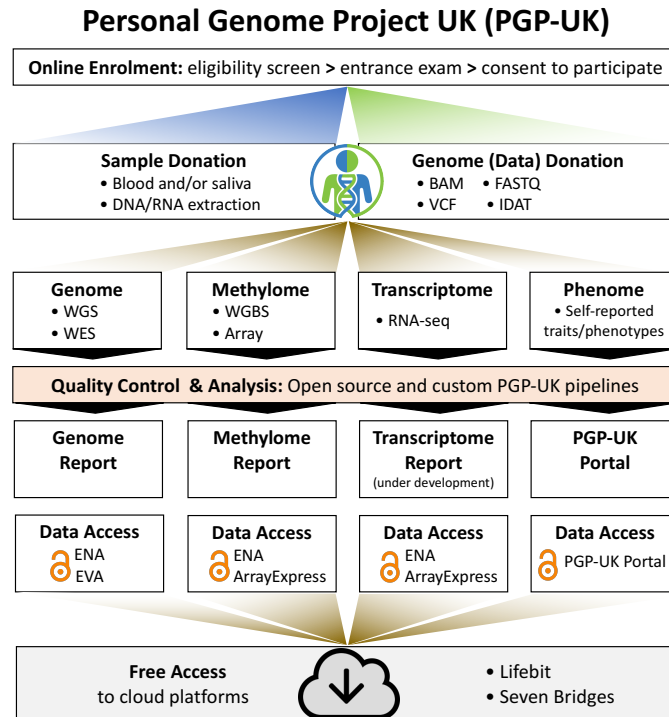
Personal Genome Project UK (PGP-UK)

Online Enrolment: eligibility screen > entrance exam > consent to participate

Sample Donation
• Blood and/or saliva
• DNA/RNA extraction

Genome (Data) Donation
• BAM • FASTQ
• VCF • IDAT

Genome
• WGS
• WES

Methylome
• WGBS
• Array

Transcriptome
• RNA-seq

Phenome
• Self-reported traits/phenotypes

Quality Control & Analysis: Open source and custom PGP-UK pipelines

Genome Report

Methylome Report

Transcriptome Report
(under development)

PGP-UK Portal

Data Access
ENA
EVA

Data Access
ENA
ArrayExpress

Data Access
ENA
ArrayExpress

Data Access
PGP-UK Portal

Free Access
to cloud platforms

• Lifebit
• Seven Bridges